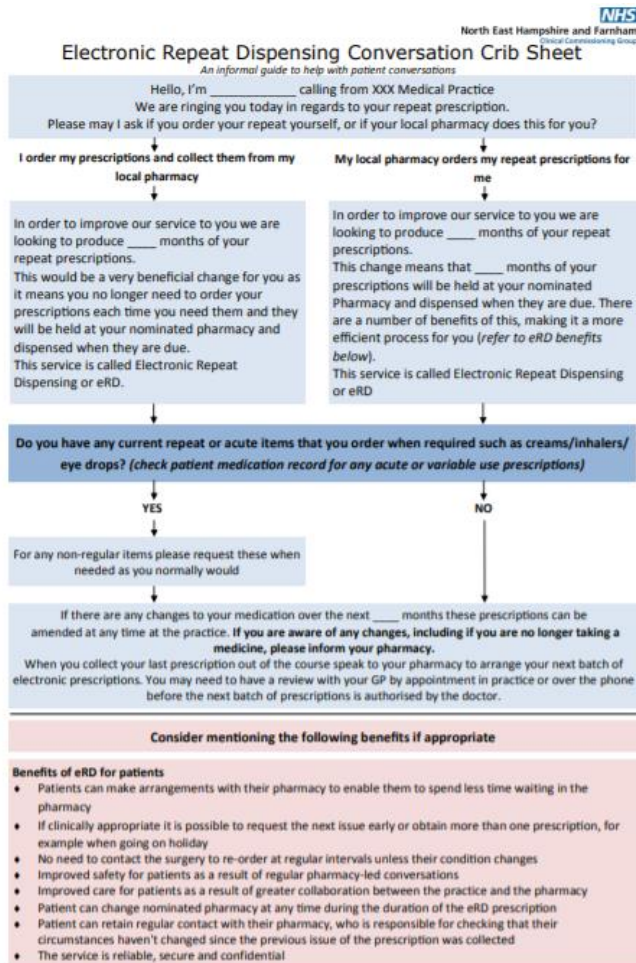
NHS
North East Hampshire and Farnham
Clinical Commissioning Group

Electronic Repeat Dispensing Conversation Crib Sheet
An informal guide to help with patient conversations

Hello, I'm ____________ calling from XXX Medical Practice
We are ringing you today in regards to your repeat prescription.
Please may I ask if you order your repeat yourself, or if your local pharmacy does this for you?

I order my prescriptions and collect them from my local pharmacy

In order to improve our service to you we are looking to produce ____ months of your repeat prescriptions.
This would be a very beneficial change for you as it means you no longer need to order your prescriptions each time you need them and they will be held at your nominated pharmacy and dispensed when they are due.
This service is called Electronic Repeat Dispensing or eRD.

My local pharmacy orders my repeat prescriptions for me

In order to improve our service to you we are looking to produce ____ months of your repeat prescriptions.
This change means that ____ months of your prescriptions will be held at your nominated Pharmacy and dispensed when they are due. There are a number of benefits of this, making it a more efficient process for you (refer to eRD benefits below).
This service is called Electronic Repeat Dispensing or eRD

Do you have any current repeat or acute items that you order when required such as creams/inhalers/ eye drops? (check patient medication record for any acute or variable use prescriptions)

YES

NO

For any non-regular items please request these when needed as you normally would

If there are any changes to your medication over the next ____ months these prescriptions can be amended at any time at the practice. If you are aware of any changes, including if you are no longer taking a medicine, please inform your pharmacy.
When you collect your last prescription out of the course speak to your pharmacy to arrange your next batch of electronic prescriptions. You may need to have a review with your GP by appointment in practice or over the phone before the next batch of prescriptions is authorised by the doctor.

Consider mentioning the following benefits if appropriate

Benefits of eRD for patients
• Patients can make arrangements with their pharmacy to enable them to spend less time waiting in the pharmacy
• If clinically appropriate it is possible to request the next issue early or obtain more than one prescription, for example when going on holiday
• No need to contact the surgery to re-order at regular intervals unless their condition changes
• Improved safety for patients as a result of regular pharmacy-led conversations
• Improved care for patients as a result of greater collaboration between the practice and the pharmacy
• Patient can change nominated pharmacy at any time during the duration of the eRD prescription
• Patient can retain regular contact with their pharmacy, who is responsible for checking that their circumstances haven't changed since the previous issue of the prescription was collected
• The service is reliable, secure and confidential